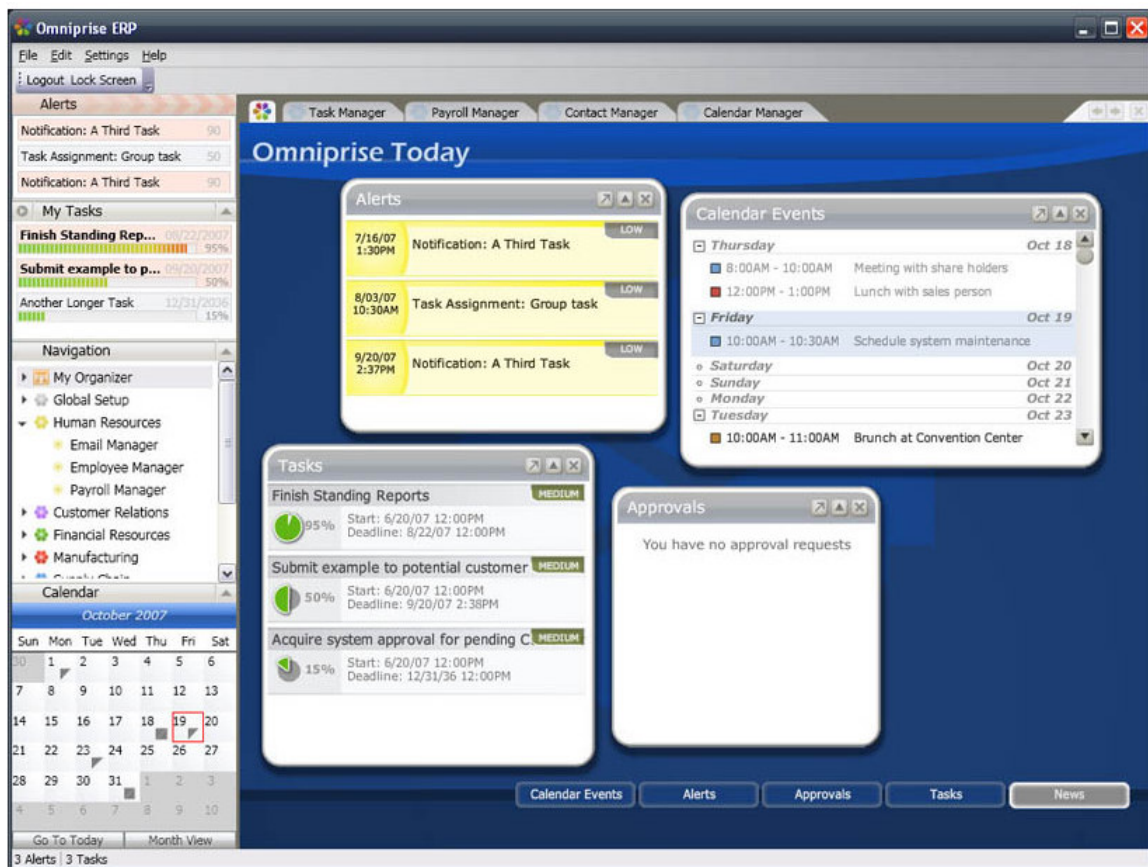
Omniprise ERP

File Edit Settings Help

Logout Lock Screen

Alerts

Notification: A Third Task 90

Task Assignment: Group task 50

Notification: A Third Task 90

My Tasks

Finish Standing Rep... 08/22/2007 95%

Submit example to p... 09/20/2007 50%

Another Longer Task 12/31/2036 15%

Navigation

My Organizer
Global Setup
Human Resources
Email Manager
Employee Manager
Payroll Manager
Customer Relations
Financial Resources
Manufacturing
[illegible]

Calendar

October 2007

| Sun | Mon | Tue | Wed | Thu | Fri | Sat |
|---|---|---|---|---|---|---|
| 30 | 1 | 2 | 3 | 4 | 5 | 6 |
| 7 | 8 | 9 | 10 | 11 | 12 | 13 |
| 14 | 15 | 16 | 17 | 18 | 19 | 20 |
| 21 | 22 | 23 | 24 | 25 | 26 | 27 |
| 28 | 29 | 30 | 31 | 1 | 2 | 3 |
| 4 | 5 | 6 | 7 | 8 | 9 | 10 |

Go To Today Month View

3 Alerts | 3 Tasks

Task Manager Payroll Manager Contact Manager Calendar Manager

Omniprise Today

Alerts

7/16/07 1:30PM Notification: A Third Task LOW

8/03/07 10:30AM Task Assignment: Group task LOW

9/20/07 2:37PM Notification: A Third Task LOW

Calendar Events

Thursday Oct 18
8:00AM - 10:00AM Meeting with share holders
12:00PM - 1:00PM Lunch with sales person
Friday Oct 19
10:00AM - 10:30AM Schedule system maintenance
Saturday Oct 20
Sunday Oct 21
Monday Oct 22
Tuesday Oct 23
10:00AM - 11:00AM Brunch at Convention Center

Tasks

Finish Standing Reports MEDIUM
95% Start: 6/20/07 12:00PM Deadline: 8/22/07 12:00PM

Submit example to potential customer MEDIUM
50% Start: 6/20/07 12:00PM Deadline: 9/20/07 2:38PM

Acquire system approval for pending C MEDIUM
15% Start: 6/20/07 12:00PM Deadline: 12/31/36 12:00PM

Approvals

You have no approval requests

Calendar Events Alerts Approvals Tasks News